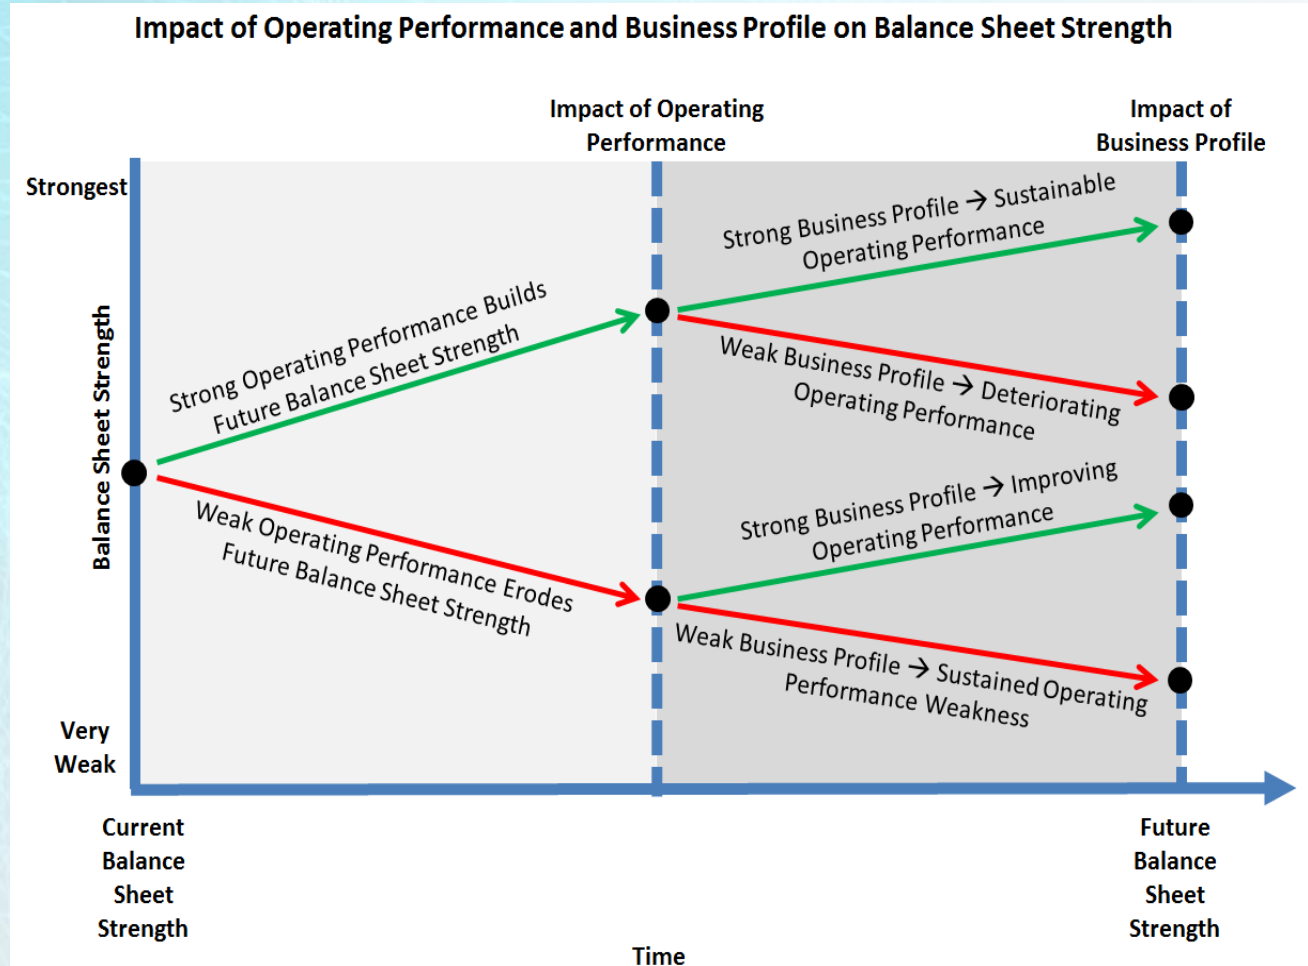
Impact of Operating Performance and Business Profile on Balance Sheet Strength

Impact of Operating Performance

Impact of Business Profile

Strongest

Balance Sheet Strength

Very Weak

Strong Operating Performance Builds Future Balance Sheet Strength

Weak Operating Performance Erodes Future Balance Sheet Strength

Strong Business Profile → Sustainable Operating Performance

Weak Business Profile → Deteriorating Operating Performance

Strong Business Profile → Improving Operating Performance

Weak Business Profile → Sustained Operating Performance Weakness

Current Balance Sheet Strength

Time

Future Balance Sheet Strength